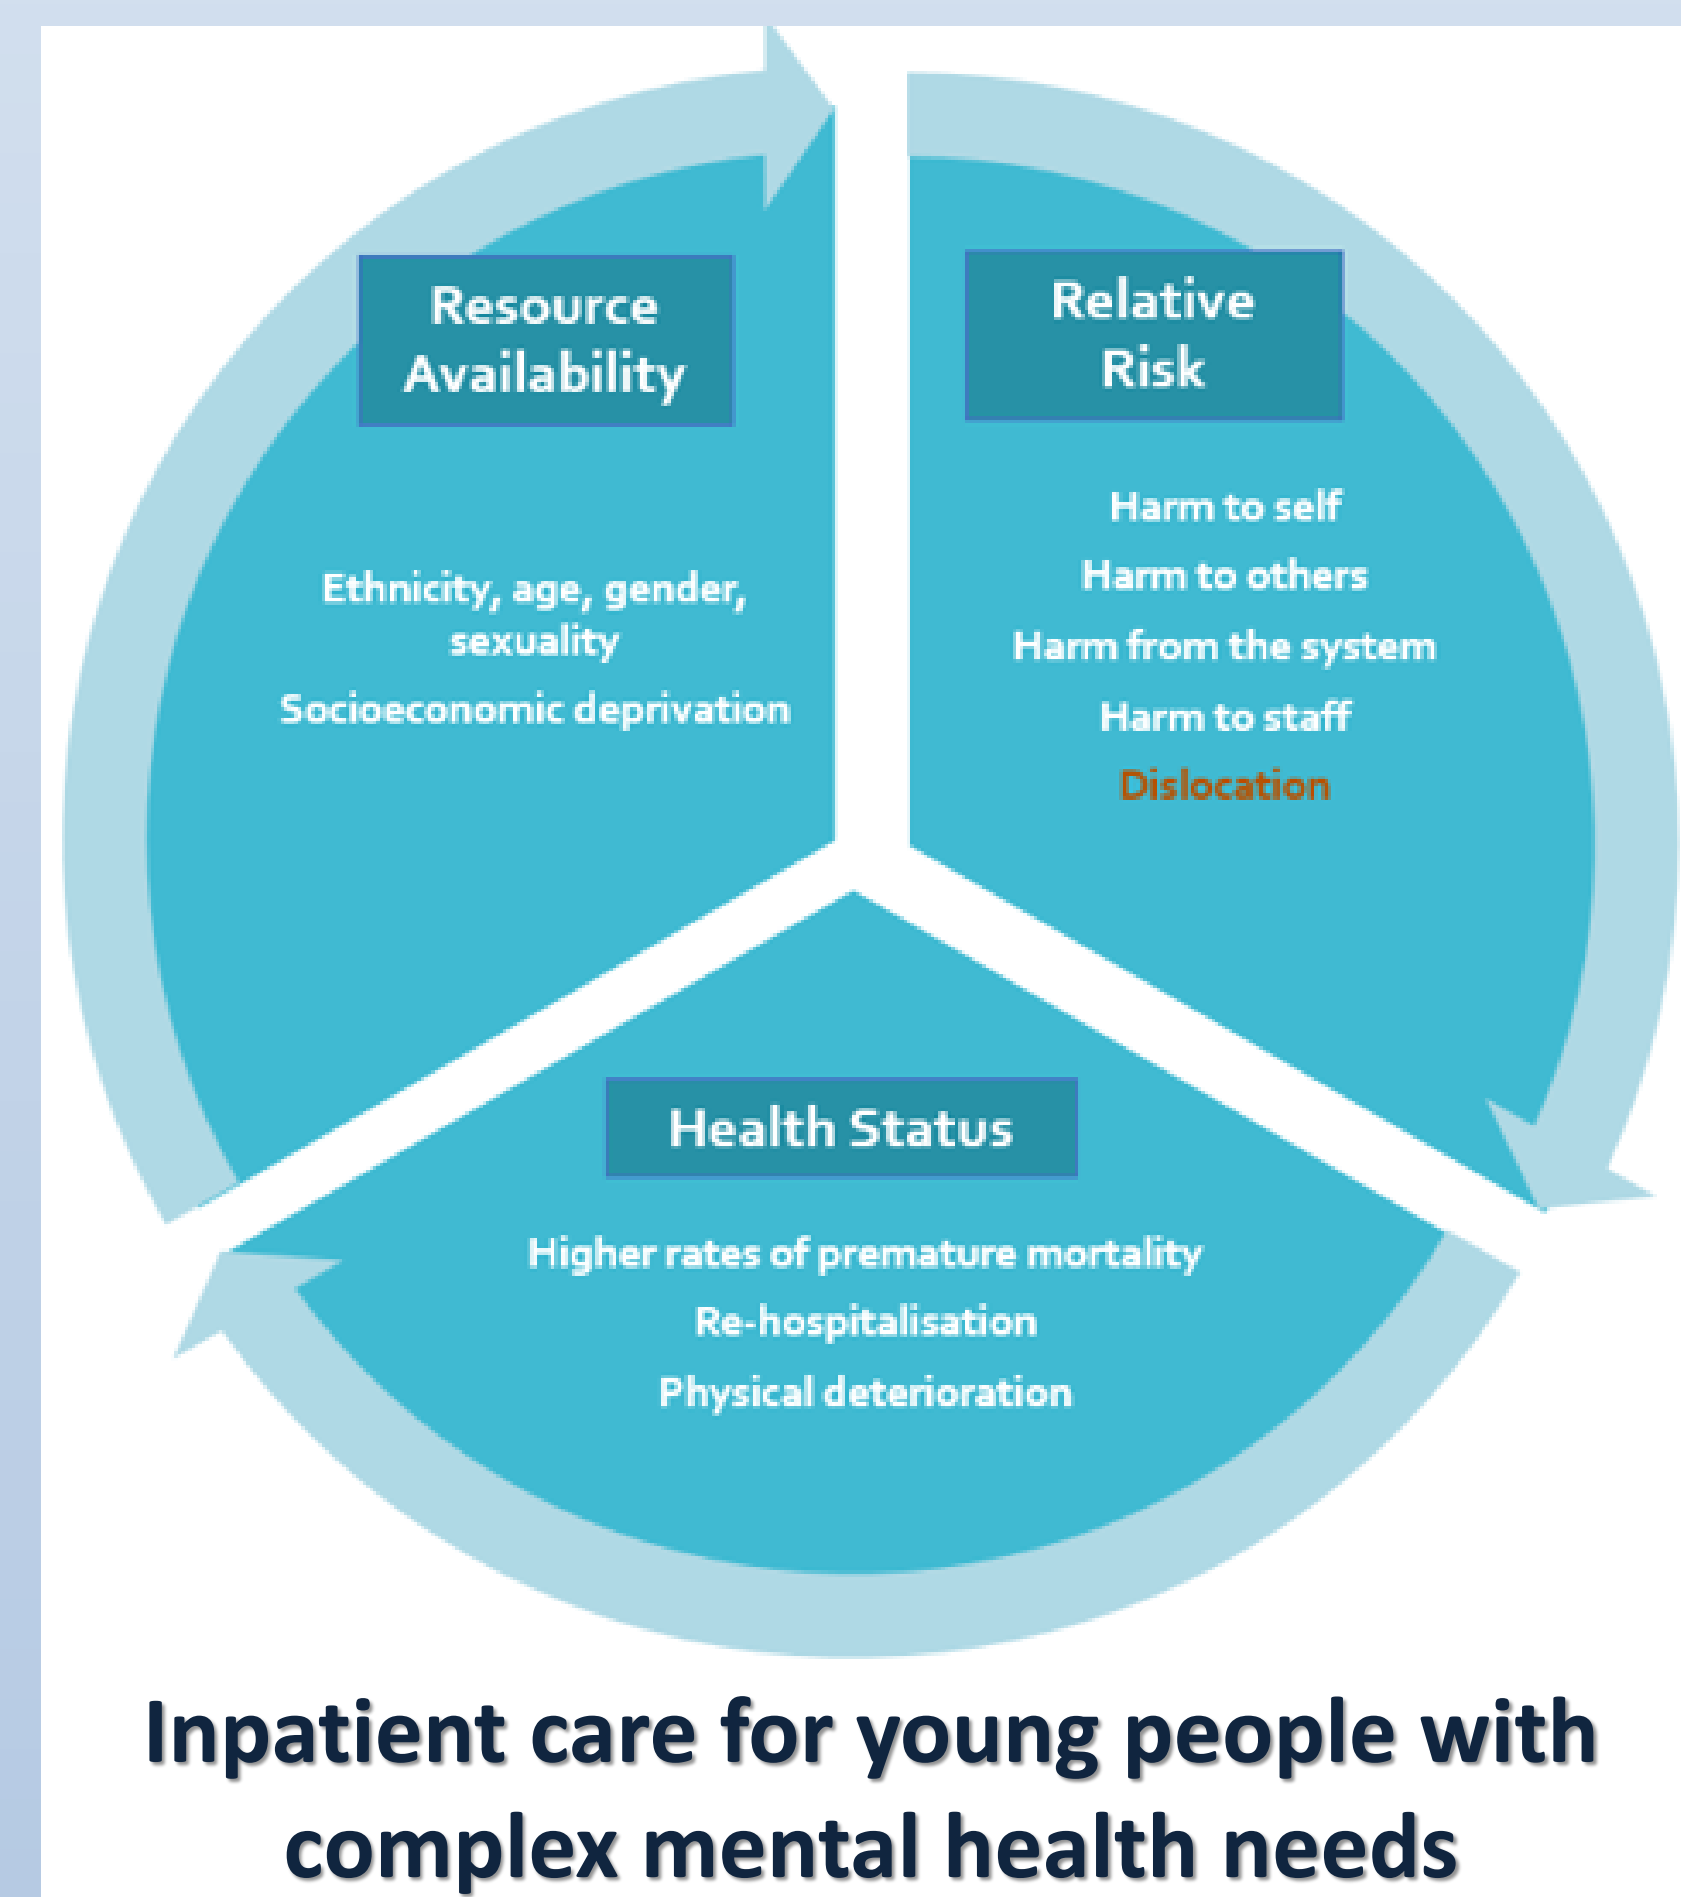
Resource Availability

Ethnicity, age, gender, sexuality

Socioeconomic deprivation

Relative Risk

Harm to self

Harm to others

Harm from the system

Harm to staff

Dislocation

Health Status

Higher rates of premature mortality

Re-hospitalisation

Physical deterioration

Inpatient care for young people with complex mental health needs